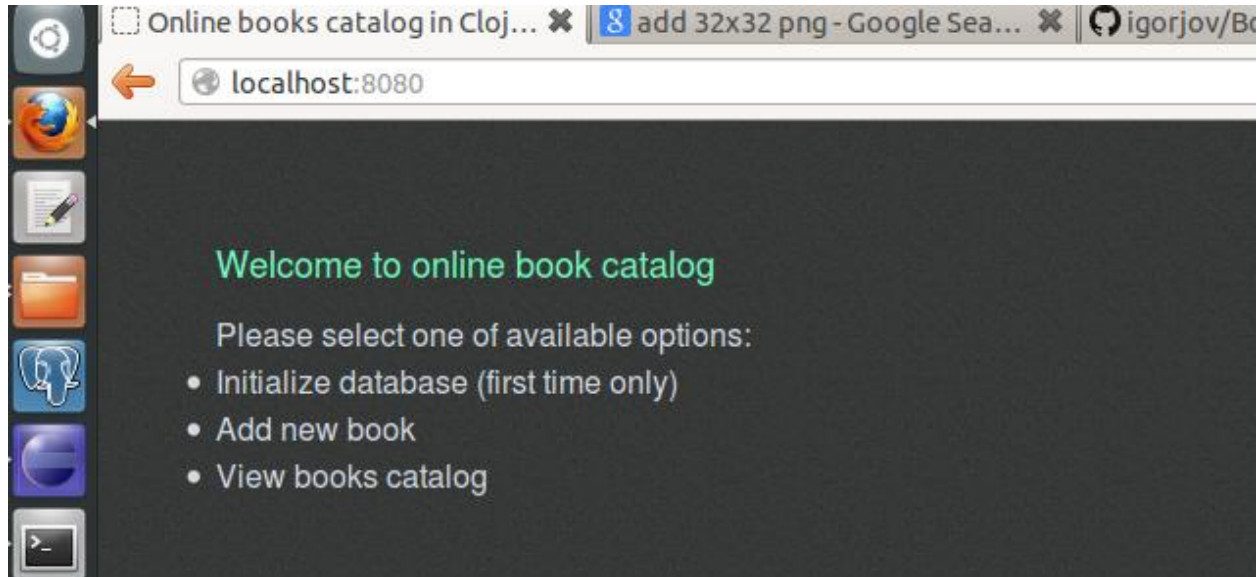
Online books catalog in Cloj... ✖ add 32x32 png - Google Sea... ✖ igorjov/Bo

localhost:8080

Welcome to online book catalog

Please select one of available options:

- Initialize database (first time only)
- Add new book
- View books catalog